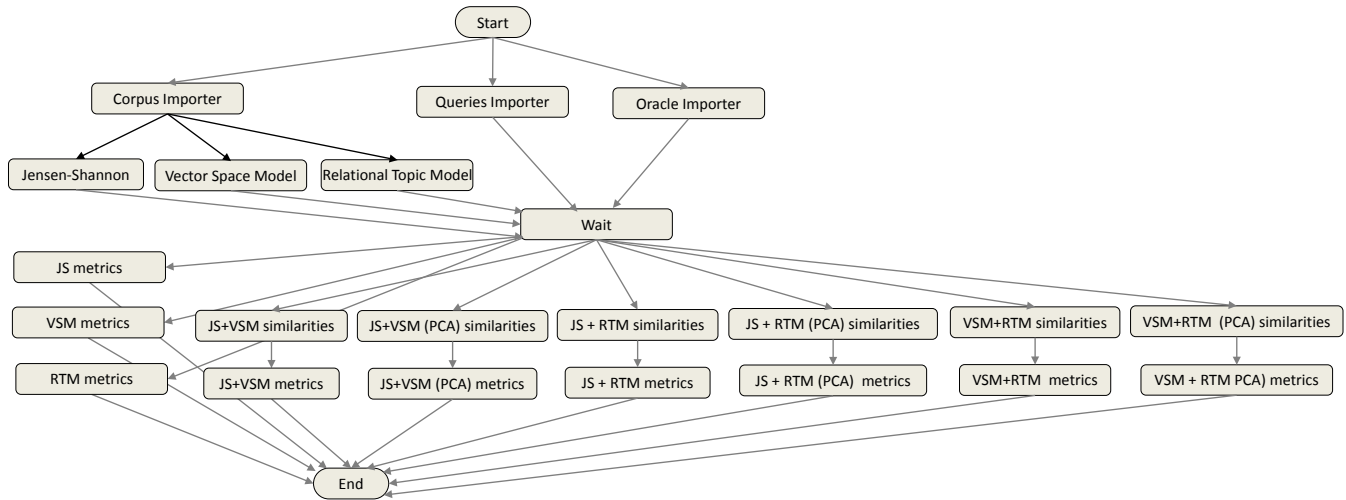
Start

Corpus Importer

Queries Importer

Oracle Importer

Jensen-Shannon

Vector Space Model

Relational Topic Model

Wait

JS metrics

VSM metrics

JS+VSM similarities

JS+VSM (PCA) similarities

JS + RTM similarities

JS + RTM (PCA) similarities

VSM+RTM similarities

VSM+RTM (PCA) similarities

RTM metrics

JS+VSM metrics

JS+VSM (PCA) metrics

JS + RTM metrics

JS + RTM (PCA) metrics

VSM+RTM metrics

VSM + RTM PCA) metrics

End